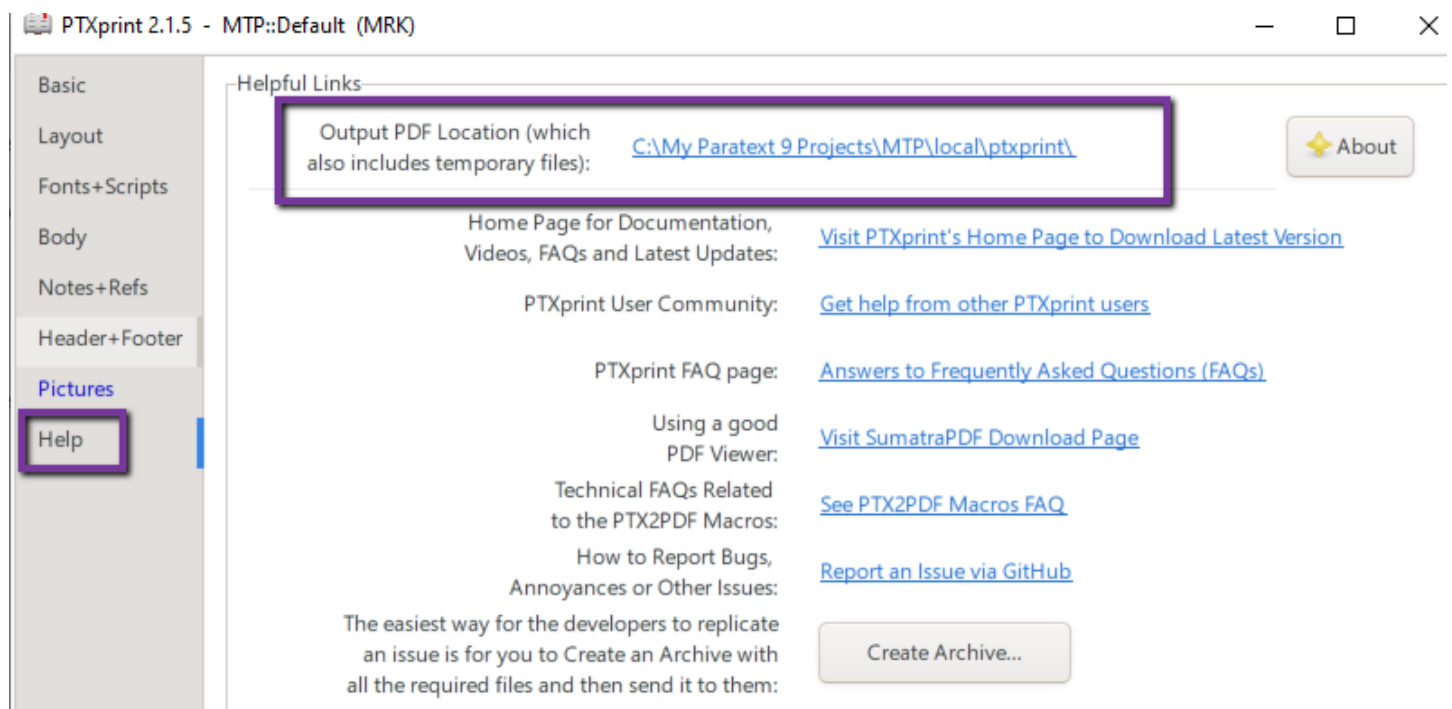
PTXprint 2.1.5 - MTP::Default (MRK)

Basic
Layout
Fonts+Scripts
Body
Notes+Refs
Header+Footer
Pictures
Help

Helpful Links

Output PDF Location (which also includes temporary files): C:\My Paratext 9 Projects\MTP\local\ptxprint\

About

Home Page for Documentation, Videos, FAQs and Latest Updates: Visit PTXprint's Home Page to Download Latest Version

PTXprint User Community: Get help from other PTXprint users

PTXprint FAQ page: Answers to Frequently Asked Questions (FAQs)

Using a good PDF Viewer: Visit SumatraPDF Download Page

Technical FAQs Related to the PTX2PDF Macros: See PTX2PDF Macros FAQ

How to Report Bugs, Annoyances or Other Issues: Report an Issue via GitHub

The easiest way for the developers to replicate an issue is for you to Create an Archive with all the required files and then send it to them: Create Archive...